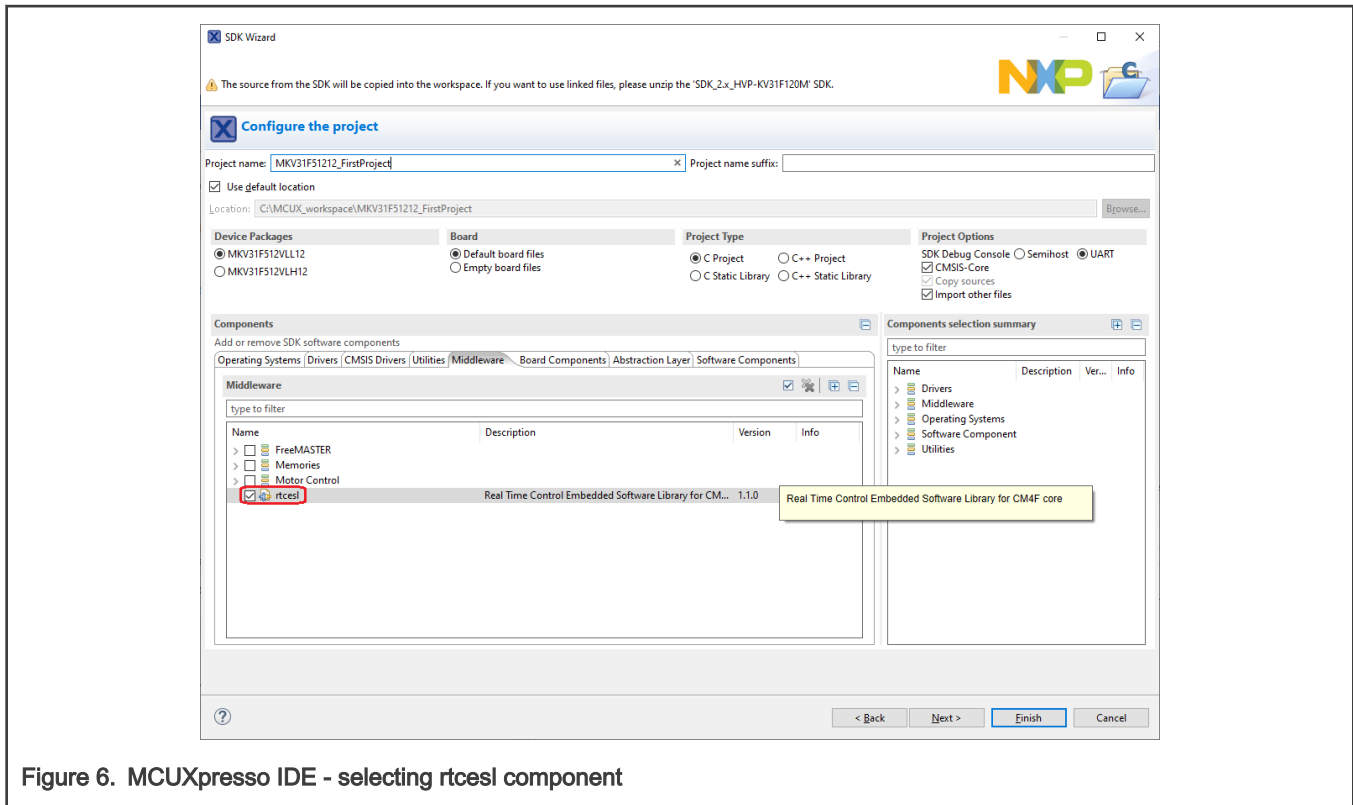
SDK Wizard

The source from the SDK will be copied into the workspace. If you want to use linked files, please unzip the 'SDK_2.x_HVP-KV31F120M' SDK.

NXP

Configure the project

Project name: MKV31F51212_FirstProject
Project name suffix:

Use default location

Location: C:\MCUX_workspace\MKV31F51212_FirstProject
Browse...

| Device Packages | Board | Project Type | Project Options |
|---|---|---|---|
| MKV31F512VLL12 | Default board files | C Project | C++ Project | SDK Debug Console Semihost UART |
| MKV31F512VLH12 | Empty board files | C Static Library | C++ Static Library | CMSIS-Core |
| | | | Copy sources |
| | | | Import other files |

Components
Add or remove SDK software components
Operating Systems | Drivers | CMSIS Drivers | Utilities | Middleware | Board Components | Abstraction Layer | Software Components

Middleware
type to filter

| Name | Description | Version | Info |
|---|---|---|---|
| FreeMASTER | | | |
| Memories | | | |
| Motor Control | | | |
| rtcesl | Real Time Control Embedded Software Library for CM... | 1.1.0 | |

Real Time Control Embedded Software Library for CM4F core

Components selection summary
type to filter

| Name | Description | Ver... | Info |
|---|---|---|---|
| Drivers | | | |
| Middleware | | | |
| Operating Systems | | | |
| Software Component | | | |
| Utilities | | | |

< Back | Next > | Finish | Cancel

Figure 6. MCUXpresso IDE - selecting rtcesl component